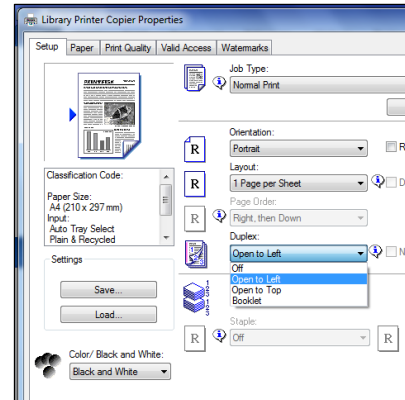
Library Printer Copier Properties

Setup | Paper | Print Quality | Valid Access | Watermarks

Classification Code:

Paper Size:
A4 (210 x 297 mm)
Input:
Auto Tray Select
Plain & Recycled

Settings
Save...
Load...

Color/ Black and White:
Black and White

Job Type:
Normal Print

Orientation:
Portrait
R

Layout:
1 Page per Sheet
D

Page Order:
Right, then Down

Duplex:
Open to Left
N
Off
Open to Left
Open to Top
Booklet

Staple:
Off